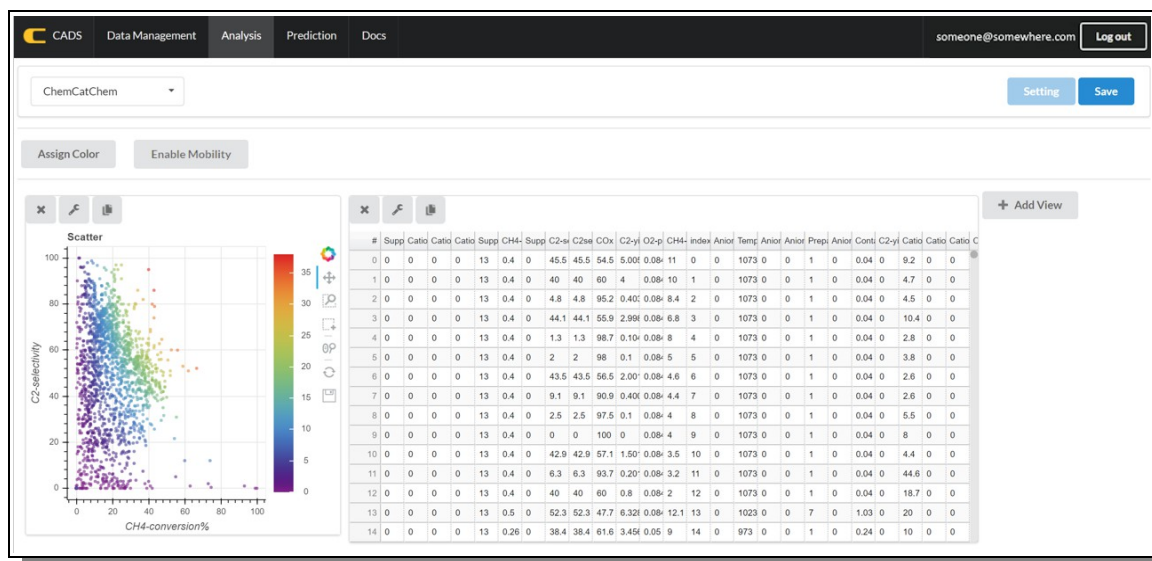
CADS Data Management Analysis Prediction Docs someone@somewhere.com Log out

ChemCatChem

Setting Save

Assign Color Enable Mobility

+ Add View

Scatter

100
80
60
40
20
0

C2-selectivity

0 20 40 60 80 100

CH4-conversion%

35
30
25
20
15
10
5
0

| # | Supp | Catio | Catio | Catio | Supp | CH4- | Supp | C2-s | C2se | COx | C2-yi | O2-p | CH4- | index | Anior | Temp | Anior | Anior | Prepa | Anior | Conta | C2-yi | Catio | Catio | Catio | C |
|---|---|---|---|---|---|---|---|---|---|---|---|---|---|---|---|---|---|---|---|---|---|---|---|---|---|---|
| 0 | 0 | 0 | 0 | 0 | 13 | 0.4 | 0 | 45.5 | 45.5 | 54.5 | 5.005 | 0.084 | 11 | 0 | 0 | 1073 | 0 | 0 | 1 | 0 | 0.04 | 0 | 9.2 | 0 | 0 | |
| 1 | 0 | 0 | 0 | 0 | 13 | 0.4 | 0 | 40 | 40 | 60 | 4 | 0.084 | 10 | 1 | 0 | 1073 | 0 | 0 | 1 | 0 | 0.04 | 0 | 4.7 | 0 | 0 | |
| 2 | 0 | 0 | 0 | 0 | 13 | 0.4 | 0 | 4.8 | 4.8 | 95.2 | 0.403 | 0.084 | 8.4 | 2 | 0 | 1073 | 0 | 0 | 1 | 0 | 0.04 | 0 | 4.5 | 0 | 0 | |
| 3 | 0 | 0 | 0 | 0 | 13 | 0.4 | 0 | 44.1 | 44.1 | 55.9 | 2.998 | 0.084 | 6.8 | 3 | 0 | 1073 | 0 | 0 | 1 | 0 | 0.04 | 0 | 10.4 | 0 | 0 | |
| 4 | 0 | 0 | 0 | 0 | 13 | 0.4 | 0 | 1.3 | 1.3 | 98.7 | 0.104 | 0.084 | 8 | 4 | 0 | 1073 | 0 | 0 | 1 | 0 | 0.04 | 0 | 2.8 | 0 | 0 | |
| 5 | 0 | 0 | 0 | 0 | 13 | 0.4 | 0 | 2 | 2 | 98 | 0.1 | 0.084 | 5 | 5 | 0 | 1073 | 0 | 0 | 1 | 0 | 0.04 | 0 | 3.8 | 0 | 0 | |
| 6 | 0 | 0 | 0 | 0 | 13 | 0.4 | 0 | 43.5 | 43.5 | 56.5 | 2.001 | 0.084 | 4.6 | 6 | 0 | 1073 | 0 | 0 | 1 | 0 | 0.04 | 0 | 2.6 | 0 | 0 | |
| 7 | 0 | 0 | 0 | 0 | 13 | 0.4 | 0 | 9.1 | 9.1 | 90.9 | 0.400 | 0.084 | 4.4 | 7 | 0 | 1073 | 0 | 0 | 1 | 0 | 0.04 | 0 | 2.6 | 0 | 0 | |
| 8 | 0 | 0 | 0 | 0 | 13 | 0.4 | 0 | 2.5 | 2.5 | 97.5 | 0.1 | 0.084 | 4 | 8 | 0 | 1073 | 0 | 0 | 1 | 0 | 0.04 | 0 | 5.5 | 0 | 0 | |
| 9 | 0 | 0 | 0 | 0 | 13 | 0.4 | 0 | 0 | 0 | 100 | 0 | 0.084 | 4 | 9 | 0 | 1073 | 0 | 0 | 1 | 0 | 0.04 | 0 | 8 | 0 | 0 | |
| 10 | 0 | 0 | 0 | 0 | 13 | 0.4 | 0 | 42.9 | 42.9 | 57.1 | 1.501 | 0.084 | 3.5 | 10 | 0 | 1073 | 0 | 0 | 1 | 0 | 0.04 | 0 | 4.4 | 0 | 0 | |
| 11 | 0 | 0 | 0 | 0 | 13 | 0.4 | 0 | 6.3 | 6.3 | 93.7 | 0.201 | 0.084 | 3.2 | 11 | 0 | 1073 | 0 | 0 | 1 | 0 | 0.04 | 0 | 44.6 | 0 | 0 | |
| 12 | 0 | 0 | 0 | 0 | 13 | 0.4 | 0 | 40 | 40 | 60 | 0.8 | 0.084 | 2 | 12 | 0 | 1073 | 0 | 0 | 1 | 0 | 0.04 | 0 | 18.7 | 0 | 0 | |
| 13 | 0 | 0 | 0 | 0 | 13 | 0.5 | 0 | 52.3 | 52.3 | 47.7 | 6.328 | 0.084 | 12.1 | 13 | 0 | 1023 | 0 | 0 | 7 | 0 | 1.03 | 0 | 20 | 0 | 0 | |
| 14 | 0 | 0 | 0 | 0 | 13 | 0.26 | 0 | 38.4 | 38.4 | 61.6 | 3.456 | 0.05 | 9 | 14 | 0 | 973 | 0 | 0 | 1 | 0 | 0.24 | 0 | 10 | 0 | 0 | |